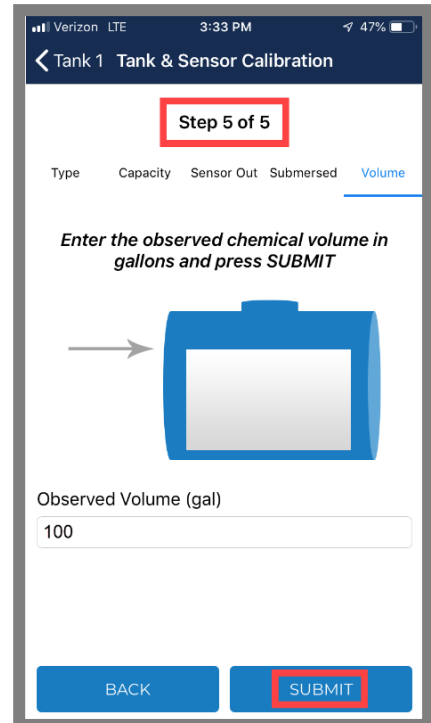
Verizon LTE 3:33 PM 47%

Tank 1 Tank & Sensor Calibration

Step 5 of 5

Type Capacity Sensor Out Submersed Volume

Enter the observed chemical volume in gallons and press SUBMIT

Observed Volume (gal)

100

BACK

SUBMIT